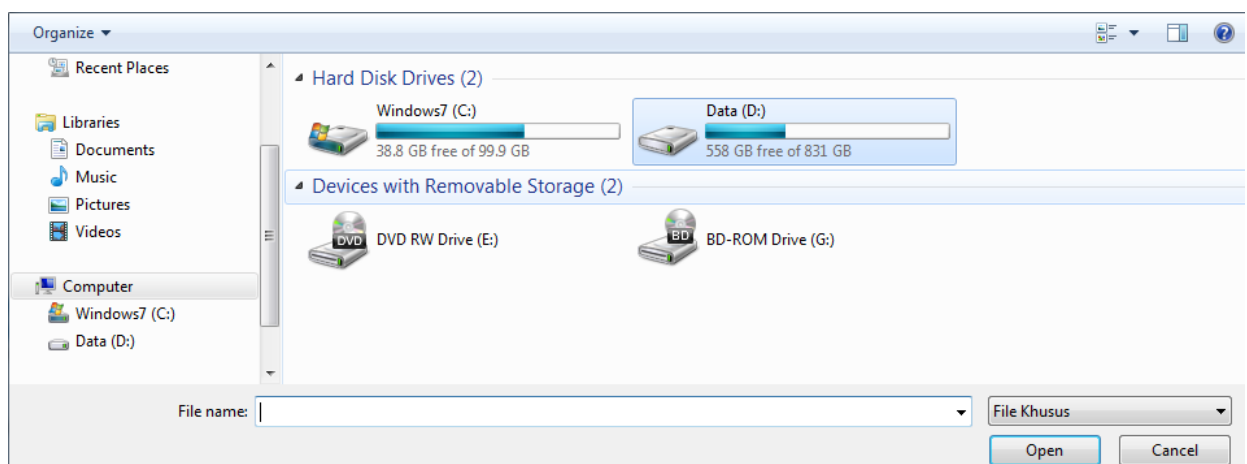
Organize ▾

Recent Places

Libraries
Documents
Music
Pictures
Videos

Computer
Windows7 (C:)
Data (D:)

Hard Disk Drives (2)

Windows7 (C:)
38.8 GB free of 99.9 GB

Data (D:)
558 GB free of 831 GB

Devices with Removable Storage (2)

DVD
DVD RW Drive (E:)

BD
BD-ROM Drive (G:)

File name:

File Khusus

Open

Cancel